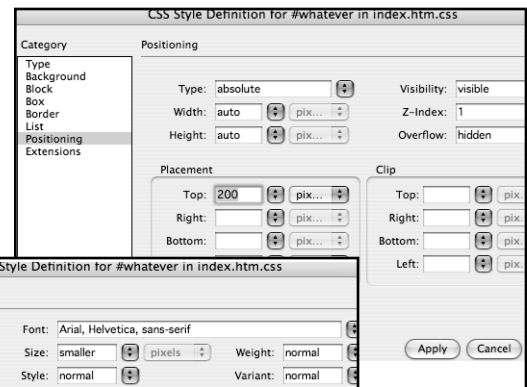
CSS Style Definition for #whatever in index.htm.css

Category

Type
Background
Block
Box
Border
List
Positioning
Extensions

Positioning

Type: absolute

Width: auto pix...

Height: auto pix...

Visibility: visible

Z-Index: 1

Overflow: hidden

Placement

Top: 200 pix...

Right: pix...

Bottom: pix...

Clip

Top: pix.

Right: pix.

Bottom: pix.

Left: pix.

Apply Cancel

Style Definition for #whatever in index.htm.css

Font: Arial, Helvetica, sans-serif

Size: smaller pixels

Weight: normal

Style: normal

Variant: normal